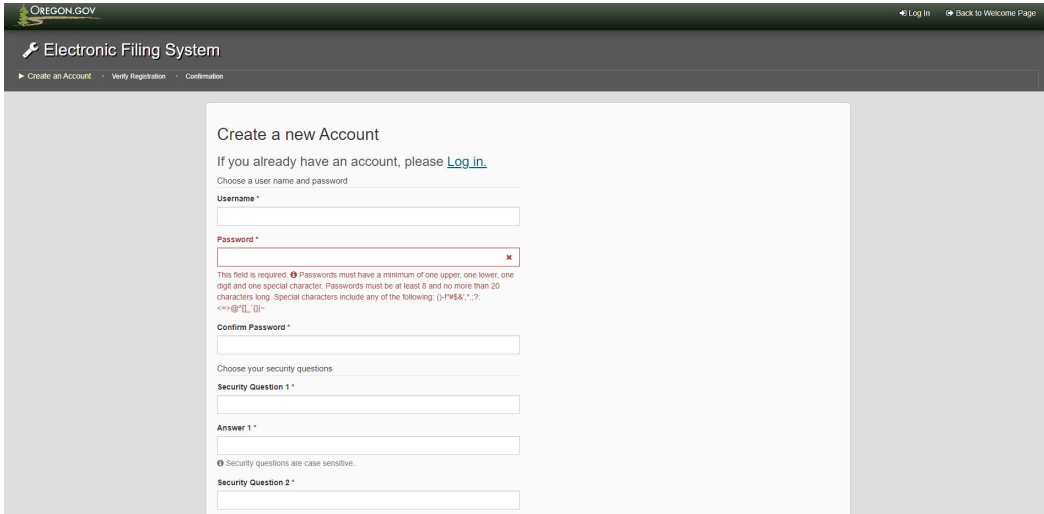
OREGON.GOV

Log In Back to Welcome Page

Electronic Filing System

Create an Account · Verify Registration · Confirmation

Create a new Account

If you already have an account, please Log in.

Choose a user name and password

Username *

Password *

This field is required. Passwords must have a minimum of one upper, one lower, one digit and one special character. Passwords must be at least 8 and no more than 20 characters long. Special characters include any of the following: ()-!"#$&',*.;?:<=>@^[]_`{}|~

Confirm Password *

Choose your security questions

Security Question 1 *

Answer 1 *

Security questions are case sensitive.

Security Question 2 *